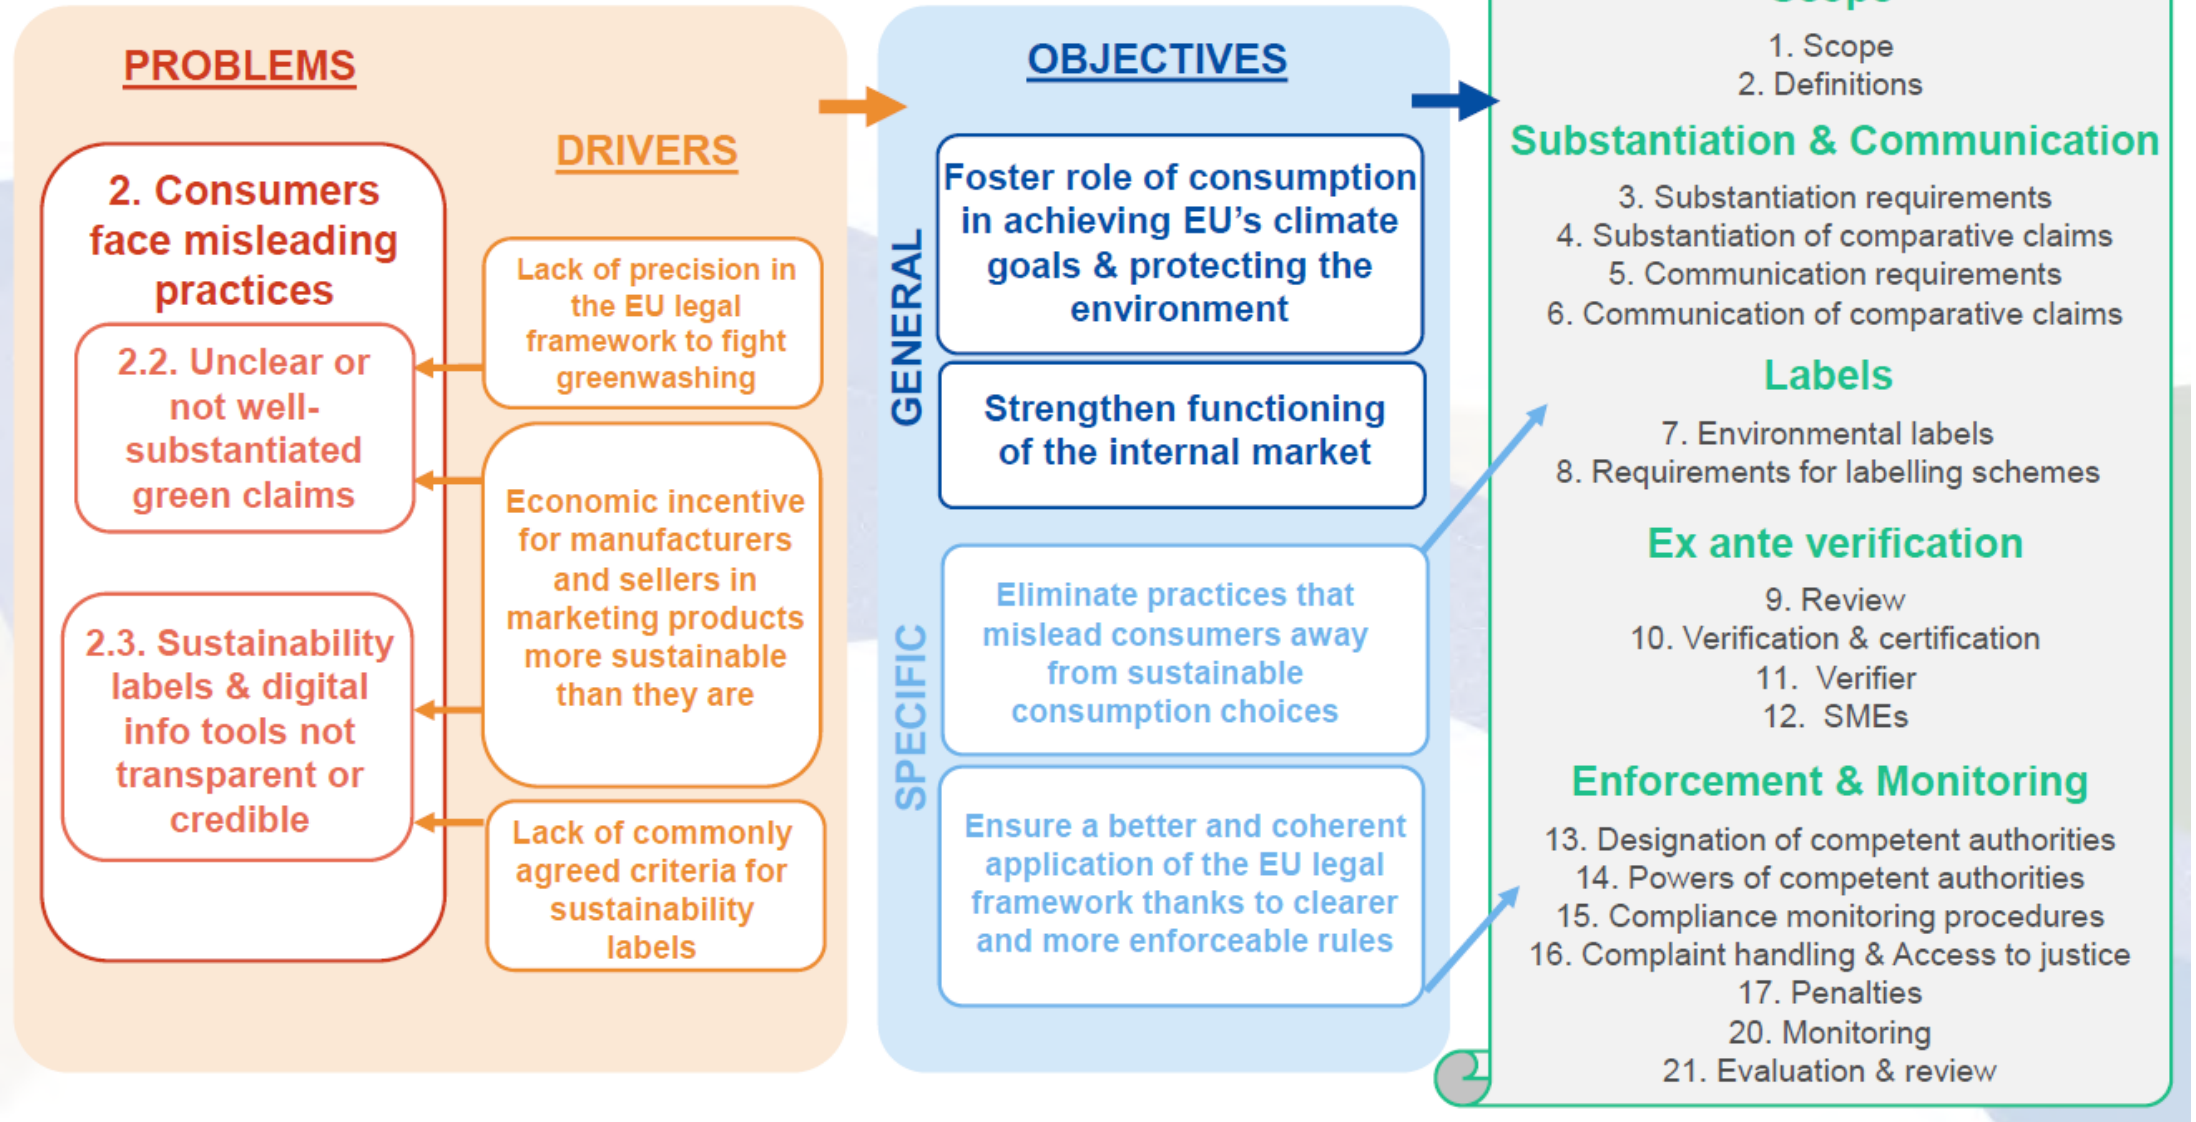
PROBLEMS

DRIVERS

2. Consumers face misleading practices

2.2. Unclear or not well-substantiated green claims

2.3. Sustainability labels & digital info tools not transparent or credible

Lack of precision in the EU legal framework to fight greenwashing

Economic incentive for manufacturers and sellers in marketing products more sustainable than they are

Lack of commonly agreed criteria for sustainability labels

OBJECTIVES

GENERAL

Foster role of consumption in achieving EU's climate goals & protecting the environment

Strengthen functioning of the internal market

SPECIFIC

Eliminate practices that mislead consumers away from sustainable consumption choices

Ensure a better and coherent application of the EU legal framework thanks to clearer and more enforceable rules

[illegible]

1. Scope
2. Definitions

Substantiation & Communication

3. Substantiation requirements
4. Substantiation of comparative claims
5. Communication requirements
6. Communication of comparative claims

Labels

7. Environmental labels
8. Requirements for labelling schemes

Ex ante verification

9. Review
10. Verification & certification
11. Verifier
12. SMEs

Enforcement & Monitoring

13. Designation of competent authorities
14. Powers of competent authorities
15. Compliance monitoring procedures
16. Complaint handling & Access to justice
17. Penalties
20. Monitoring
21. Evaluation & review